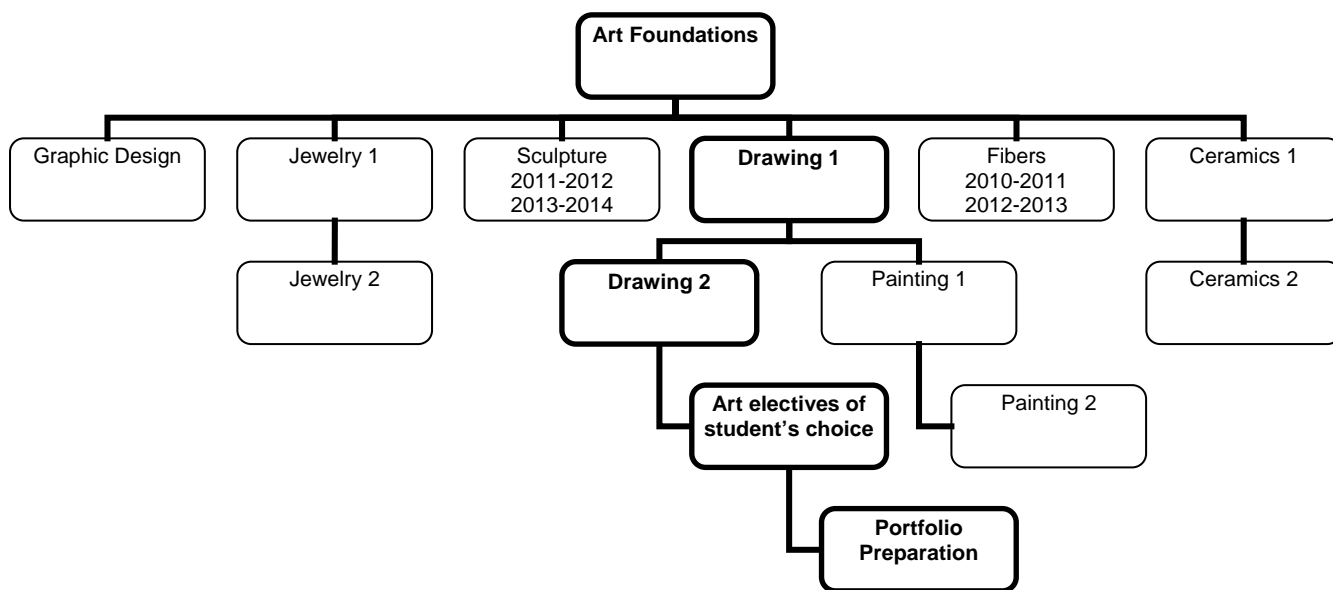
Art Foundations

Graphic Design

Jewelry 1

Jewelry 2

Sculpture
2011-2012
2013-2014

Drawing 1

Drawing 2

Art electives of student's choice

Portfolio Preparation

Painting 1

Painting 2

Fibers
2010-2011
2012-2013

Ceramics 1

Ceramics 2